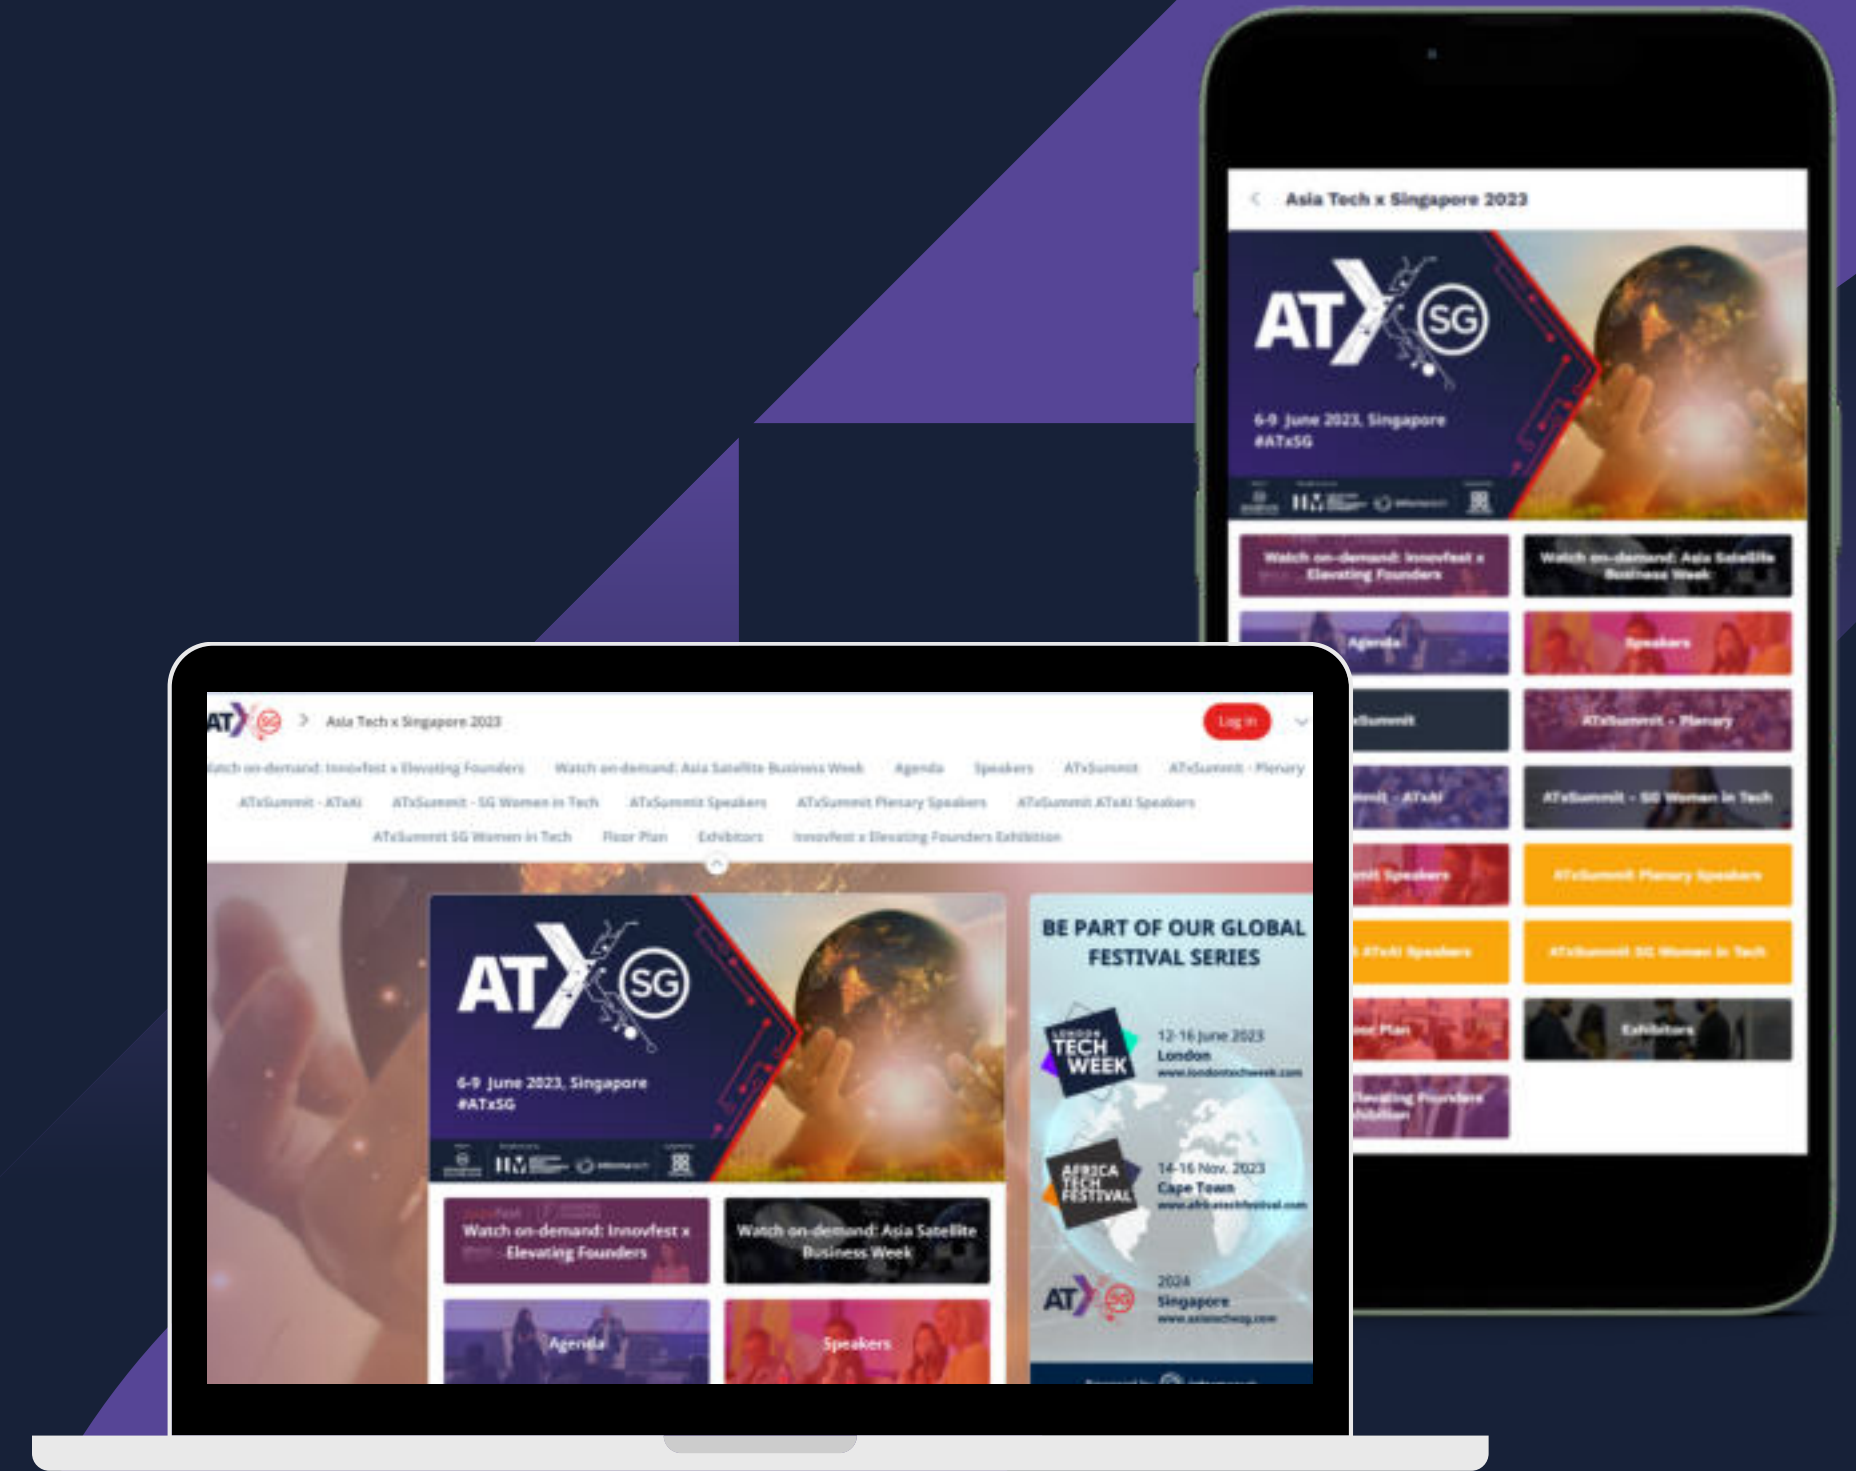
Asia Tech x Singapore 2023

AT SG

6-9 June 2023, Singapore
#ATxSG

Watch on-demand: Innovfest x Elevating Founders

Watch on-demand: Asia Satellite Business Week

Agenda

Speakers

ATxSummit

ATxSummit - Plenary

ATxSummit - ATxAI

ATxSummit - SG Women in Tech

ATxSummit Speakers

ATxSummit Plenary Speakers

ATxSummit ATxAI Speakers

ATxSummit SG Women in Tech

Floor Plan

Exhibitors

Elevating Founders Exhibition

AT SG

Asia Tech x Singapore 2023

Log in

Watch on-demand: Innovfest x Elevating Founders Watch on-demand: Asia Satellite Business Week Agenda Speakers ATxSummit ATxSummit - Plenary

ATxSummit - ATxAI ATxSummit - SG Women in Tech ATxSummit Speakers ATxSummit Plenary Speakers ATxSummit ATxAI Speakers

ATxSummit SG Women in Tech Floor Plan Exhibitors Innovfest x Elevating Founders Exhibition

AT SG

6-9 June 2023, Singapore
#ATxSG

Watch on-demand: Innovfest x Elevating Founders

Watch on-demand: Asia Satellite Business Week

Agenda

Speakers

BE PART OF OUR GLOBAL FESTIVAL SERIES

LONDON TECH WEEK
12-16 June 2023
London
www.londontechweek.com

AFRICA TECH FESTIVAL
14-16 Nov. 2023
Cape Town
www.africatechfestival.com

AT SG
2024
Singapore
www.asiatechxsg.com